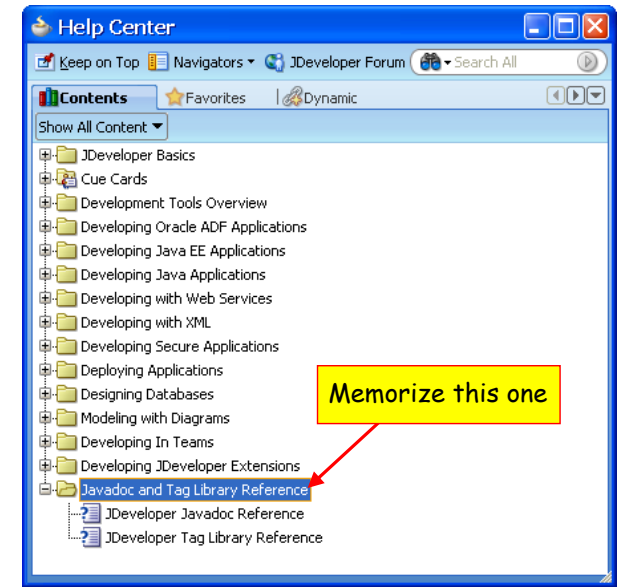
Help Center

Keep on Top | Navigators | JDeveloper Forum | Search All

Contents | Favorites | Dynamic

Show All Content

JDeveloper Basics
Cue Cards
Development Tools Overview
Developing Oracle ADF Applications
Developing Java EE Applications
Developing Java Applications
Developing with Web Services
Developing with XML
Developing Secure Applications
Deploying Applications
Designing Databases
Modeling with Diagrams
Developing In Teams
Developing JDeveloper Extensions
Javadoc and Tag Library Reference
JDeveloper Javadoc Reference
JDeveloper Tag Library Reference

Memorize this one